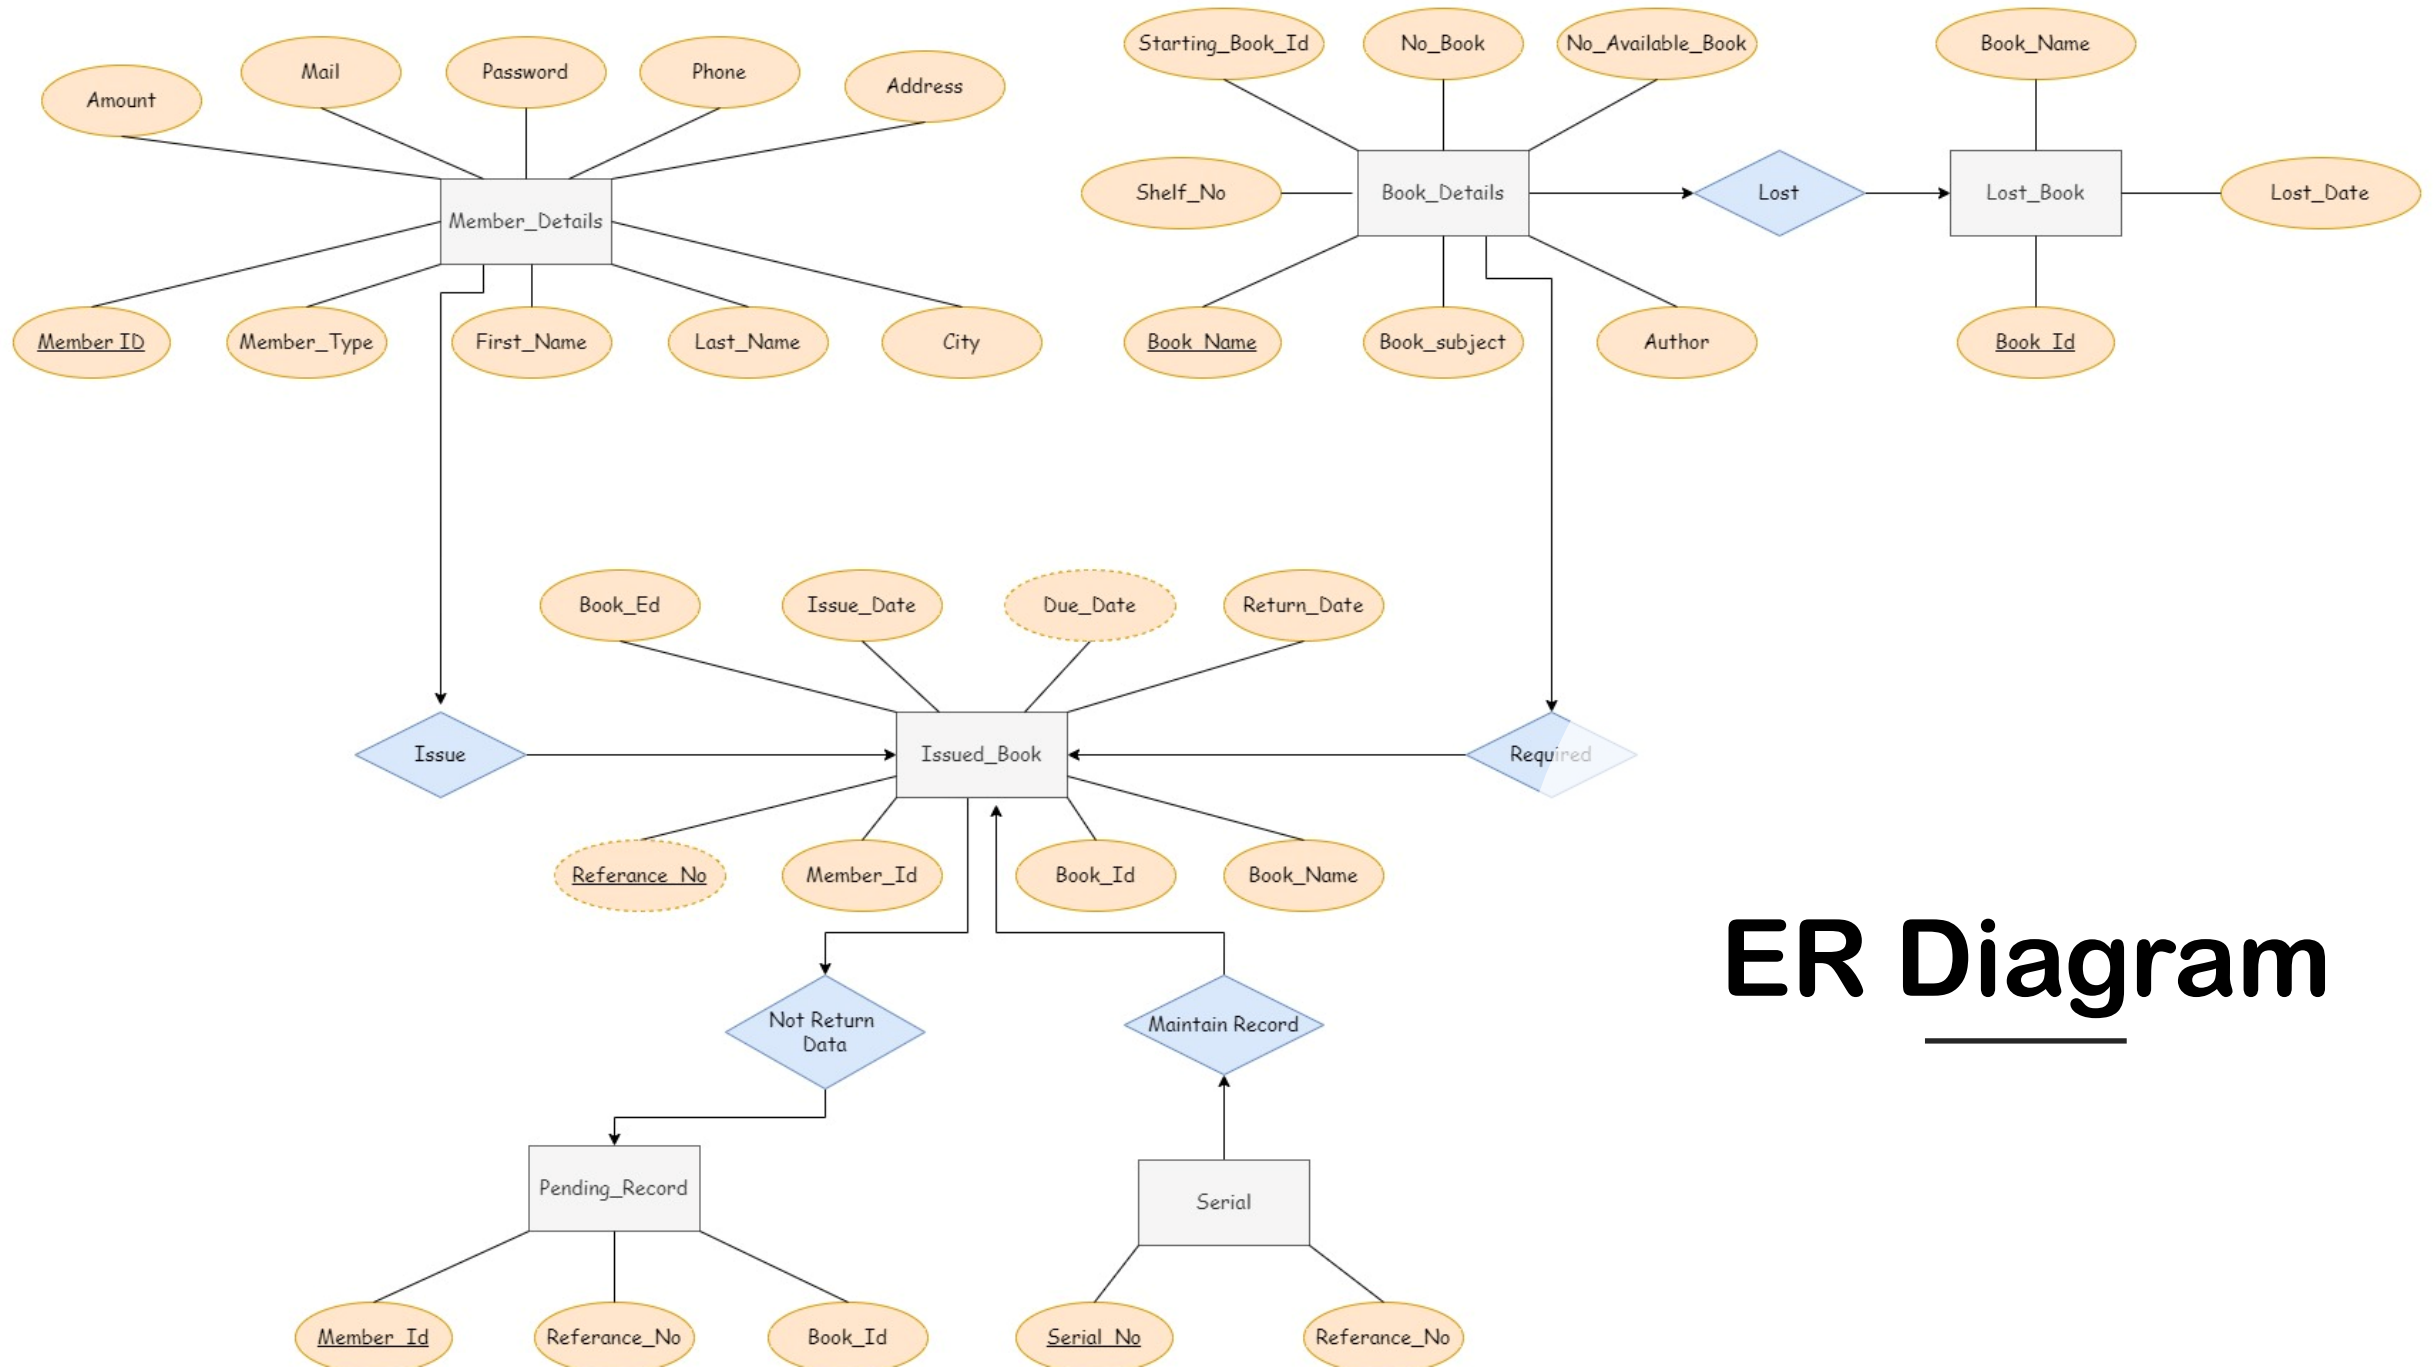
Amount
Mail
Password
Phone
Address
Member_Details
Member ID
Member_Type
First_Name
Last_Name
City

Starting_Book_Id
No_Book
No_Available_Book
Shelf_No
Book_Details
Book Name
Book_subject
Author
Lost
Book_Name
Lost_Book
Lost_Date
Book Id

Book_Ed
Issue_Date
Due_Date
Return_Date
Issue
Issued_Book
Required
Referance No
Member_Id
Book_Id
Book_Name

Not Return Data
Maintain Record
Pending_Record
Serial
Member Id
Referance_No
Book_Id
Serial No
Referance_No

ER Diagram